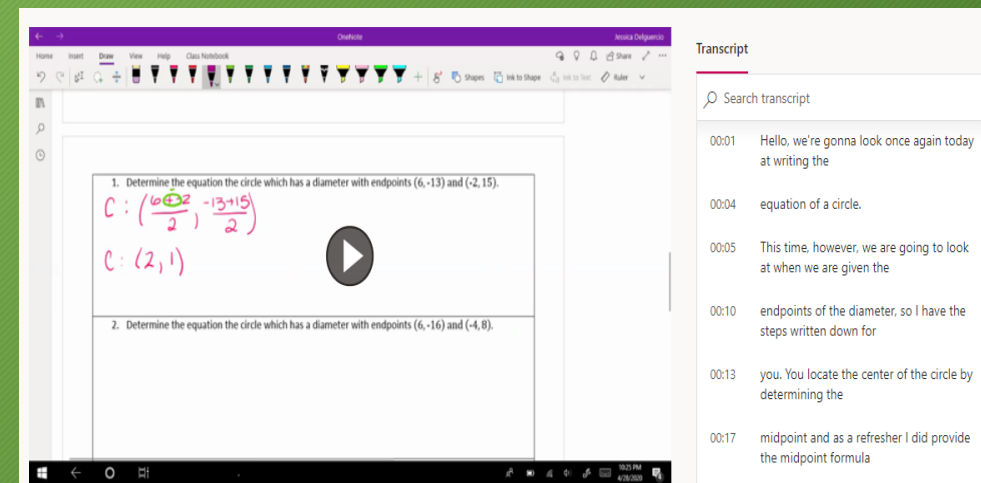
OneNote

Jessica Delguercio

Home Insert Draw View Help Class Notebook

Share

Shapes Ink to Shape Ink to Text Ruler

1. Determine the equation the circle which has a diameter with endpoints (6, -13) and (-2, 15).

$C: \left(\frac{6+-2}{2}, \frac{-13+15}{2}\right)$

$C: (2, 1)$

2. Determine the equation the circle which has a diameter with endpoints (6, -16) and (-4, 8).

10:25 PM
4/28/2020

Transcript

Search transcript

00:01 Hello, we're gonna look once again today at writing the

00:04 equation of a circle.

00:05 This time, however, we are going to look at when we are given the

00:10 endpoints of the diameter, so I have the steps written down for

00:13 you. You locate the center of the circle by determining the

00:17 midpoint and as a refresher I did provide the midpoint formula